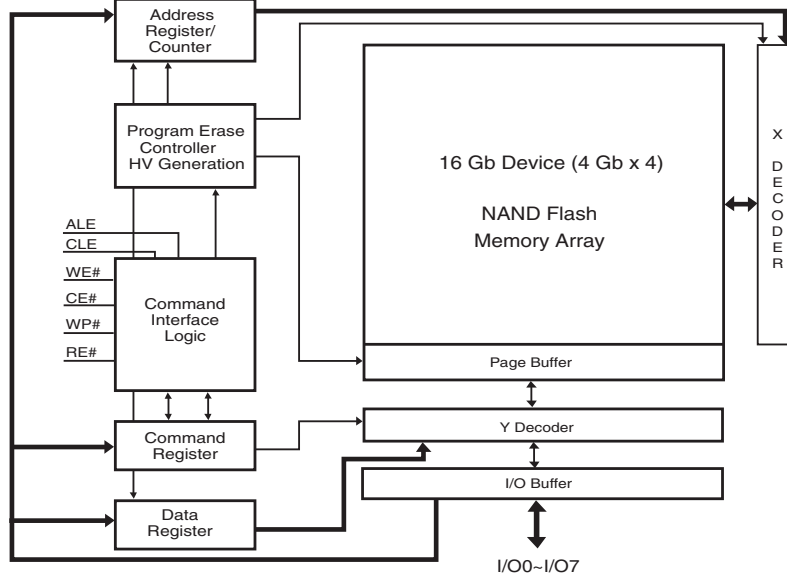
Address Register/ Counter

Program Erase Controller HV Generation

ALE
CLE
WE#
CE#
WP#
RE#

Command Interface Logic

Command Register

Data Register

16 Gb Device (4 Gb x 4)

NAND Flash Memory Array

X DECODER

Page Buffer

Y Decoder

I/O Buffer

I/O0~I/O7